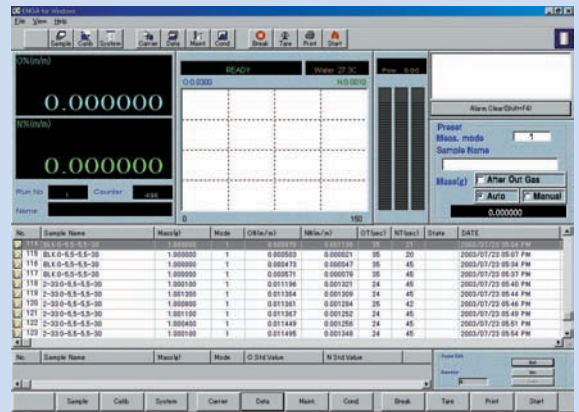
EMGA for Windows
File View Help
Sample Calib System Carrier Data Maint Cond Break Tare Print Start
O%(m/m)
0.000000
N%(m/m)
0.000000
Run No 1 Counter 438
Name
READY Water 27.3C
O:0.0000 N:0.0010
0 150
Pow 0.00
Alarm Clear(Shift+F4)
Preset
Mass. mode 1
Sample Name
Mass(g) After Out Gas
Auto Manual
0.000000

| No. | Sample Name | Mass(g) | Mode | O%(m/m) | N%(m/m) | OT(sec) | NT(sec) | State | DATE |
|---|---|---|---|---|---|---|---|---|---|
| 114 | BLK-0-0.5-5.5-30 | 1.000000 | 1 | 0.000670 | 0.000139 | 35 | 21 | | 2003/07/23 05:04 PM |
| 115 | BLK-0-0.5-5.5-30 | 1.000000 | 1 | 0.000503 | 0.000021 | 35 | 20 | | 2003/07/23 05:07 PM |
| 116 | BLK-0-0.5-5.5-30 | 1.000000 | 1 | 0.000473 | 0.000047 | 35 | 45 | | 2003/07/23 05:34 PM |
| 117 | BLK-0-0.5-5.5-30 | 1.000000 | 1 | 0.000571 | 0.000079 | 35 | 45 | | 2003/07/23 05:37 PM |
| 118 | 2-330-0.5-5.5-30 | 1.000100 | 1 | 0.011196 | 0.001321 | 24 | 45 | | 2003/07/23 05:40 PM |
| 119 | 2-330-0.5-5.5-30 | 1.001300 | 1 | 0.011354 | 0.001309 | 24 | 45 | | 2003/07/23 05:44 PM |
| 120 | 2-330-0.5-5.5-30 | 1.000000 | 1 | 0.011361 | 0.001284 | 25 | 42 | | 2003/07/23 05:46 PM |
| 121 | 2-330-0.5-5.5-30 | 1.001100 | 1 | 0.011367 | 0.001252 | 24 | 45 | | 2003/07/23 05:49 PM |
| 122 | 2-330-0.5-5.5-30 | 1.000400 | 1 | 0.011449 | 0.001256 | 24 | 45 | | 2003/07/23 05:51 PM |
| 123 | 2-330-0.5-5.5-30 | 1.000100 | 1 | 0.011495 | 0.001348 | 24 | 45 | | 2003/07/23 05:54 PM |

| No. | Sample Name | Mass(g) | Mode | O Std.Value | N Std.Value |
|---|---|---|---|---|---|

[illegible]
Sample Calib System Carrier Data Maint Cond Break Tare Print Start